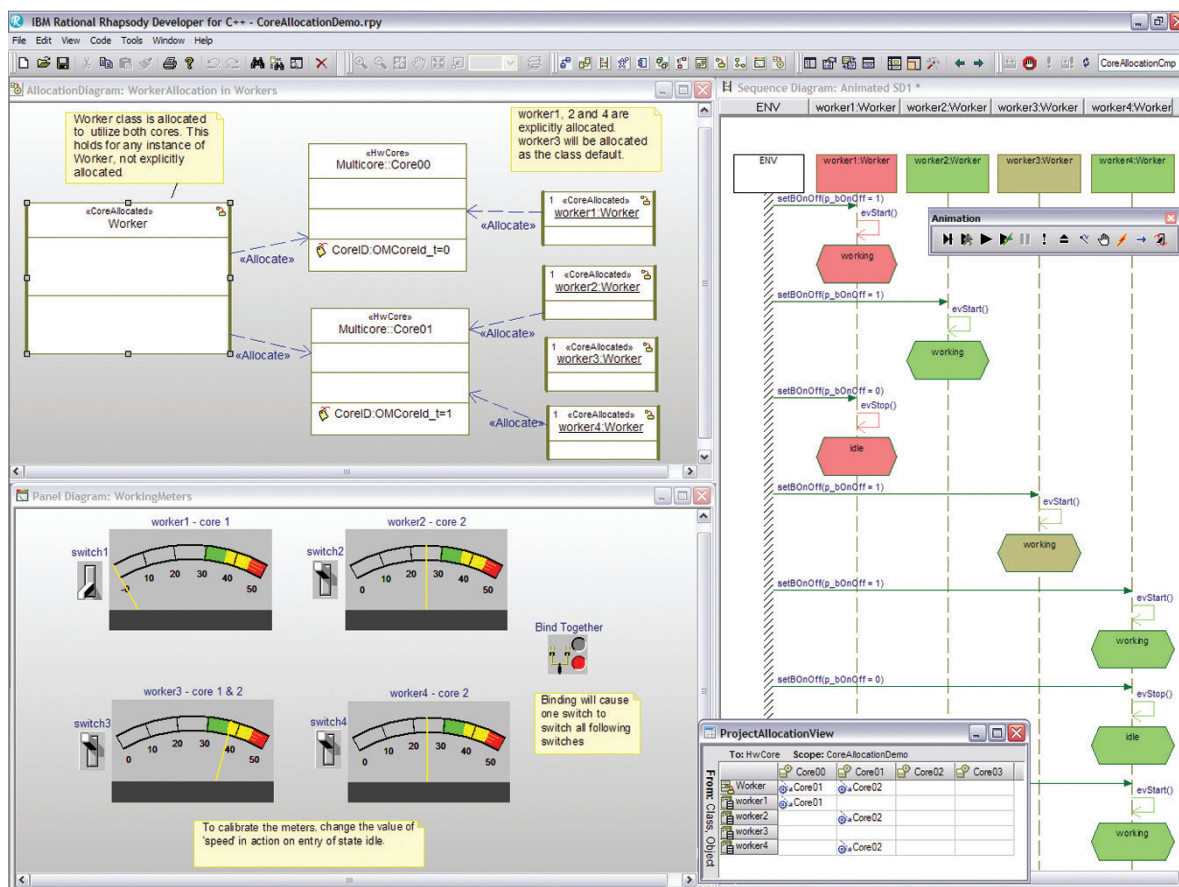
IBM Rational Rhapsody Developer for C++ - CoreAllocationDemo.rpy

File Edit View Code Tools Window Help

CoreAllocationCmp

AllocationDiagram: WorkerAllocation in Workers

Worker class is allocated to utilize both cores. This holds for any instance of Worker, not explicitly allocated.

worker1, 2 and 4 are explicitly allocated. worker3 will be allocated as the class default.

«CoreAllocated»
Worker

«HwCore»
Multicore::Core00

CoreID:OMCoreId_t=0

«HwCore»
Multicore::Core01

CoreID:OMCoreId_t=1

«Allocate»
«Allocate»
«Allocate»
«Allocate»
«Allocate»
«Allocate»

1 «CoreAllocated»
worker1:Worker

1 «CoreAllocated»
worker2:Worker

1 «CoreAllocated»
worker3:Worker

1 «CoreAllocated»
worker4:Worker

Sequence Diagram: Animated SD1 *

| ENV | worker1:Worker | worker2:Worker | worker3:Worker | worker4:Worker |
|---|---|---|---|---|

ENV
worker1:Worker
worker2:Worker
worker3:Worker
worker4:Worker

setBOnOff(p_bOnOff = 1)
evStart()
working
setBOnOff(p_bOnOff = 1)
evStart()
working
setBOnOff(p_bOnOff = 0)
evStop()
idle
setBOnOff(p_bOnOff = 1)
evStart()
working
setBOnOff(p_bOnOff = 1)
evStart()
working
setBOnOff(p_bOnOff = 0)
evStop()
idle
evStart()
working

Animation

Panel Diagram: WorkingMeters

worker1 - core 1
switch1
0 10 20 30 40 50

worker2 - core 2
switch2
0 10 20 30 40 50

Bind Together

worker3 - core 1 & 2
switch3
0 10 20 30 40 50

worker4 - core 2
switch4
0 10 20 30 40 50

Binding will cause one switch to switch all following switches

To calibrate the meters, change the value of 'speed' in action on entry of state idle.

ProjectAllocationView

To: HwCore Scope: CoreAllocationDemo

From: Class, Object

| | Core00 | Core01 | Core02 | Core03 |
|---|---|---|---|---|
| Worker | Core01 | Core02 | | |
| worker1 | Core01 | | | |
| worker2 | | Core02 | | |
| worker3 | | | | |
| worker4 | | Core02 | | |